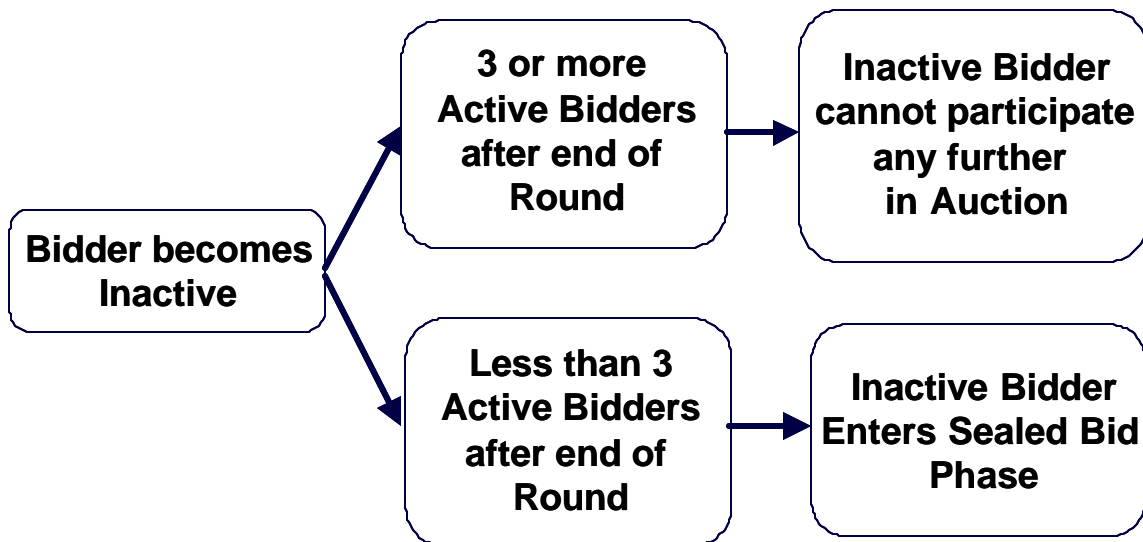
Bidder becomes Inactive

3 or more Active Bidders after end of Round

Inactive Bidder cannot participate any further in Auction

Less than 3 Active Bidders after end of Round

Inactive Bidder Enters Sealed Bid Phase